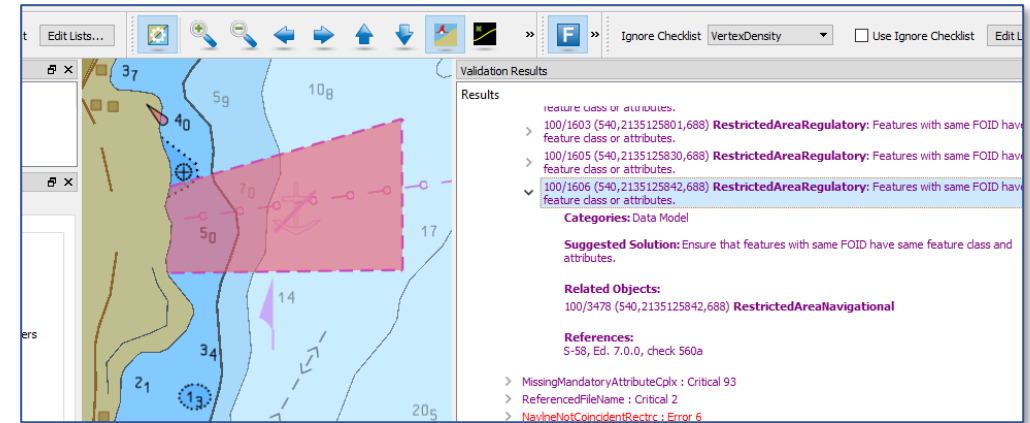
t Edit Lists... » » Ignore Checklist VertexDensity Use Ignore Checklist Edit L

$3_7$ $5_9$ $10_8$ $4_0$ $7_0$ $5_0$ 17 14 $3_4$ $2_1$ $1_3$ $20_5$

ers

Validation Results

Results

feature class or attributes.

100/1603 (540,2135125801,688) RestrictedAreaRegulatory: Features with same FOID have feature class or attributes.

100/1605 (540,2135125830,688) RestrictedAreaRegulatory: Features with same FOID have feature class or attributes.

100/1606 (540,2135125842,688) RestrictedAreaRegulatory: Features with same FOID have feature class or attributes.

Categories: Data Model

Suggested Solution: Ensure that features with same FOID have same feature class and attributes.

Related Objects:
100/3478 (540,2135125842,688) RestrictedAreaNavigational

References:
S-58, Ed. 7.0.0, check 560a

MissingMandatoryAttributeCplx : Critical 93
ReferencedFileName : Critical 2
NavlneNotCoincidentRectrc : Error 6